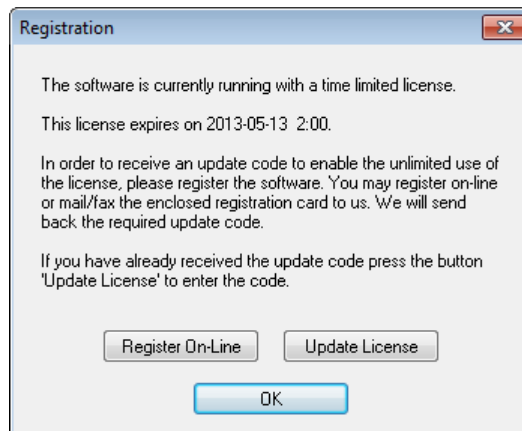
Registration

The software is currently running with a time limited license.

This license expires on 2013-05-13 2:00.

In order to receive an update code to enable the unlimited use of the license, please register the software. You may register on-line or mail/fax the enclosed registration card to us. We will send back the required update code.

If you have already received the update code press the button 'Update License' to enter the code.

Register On-Line

Update License

OK